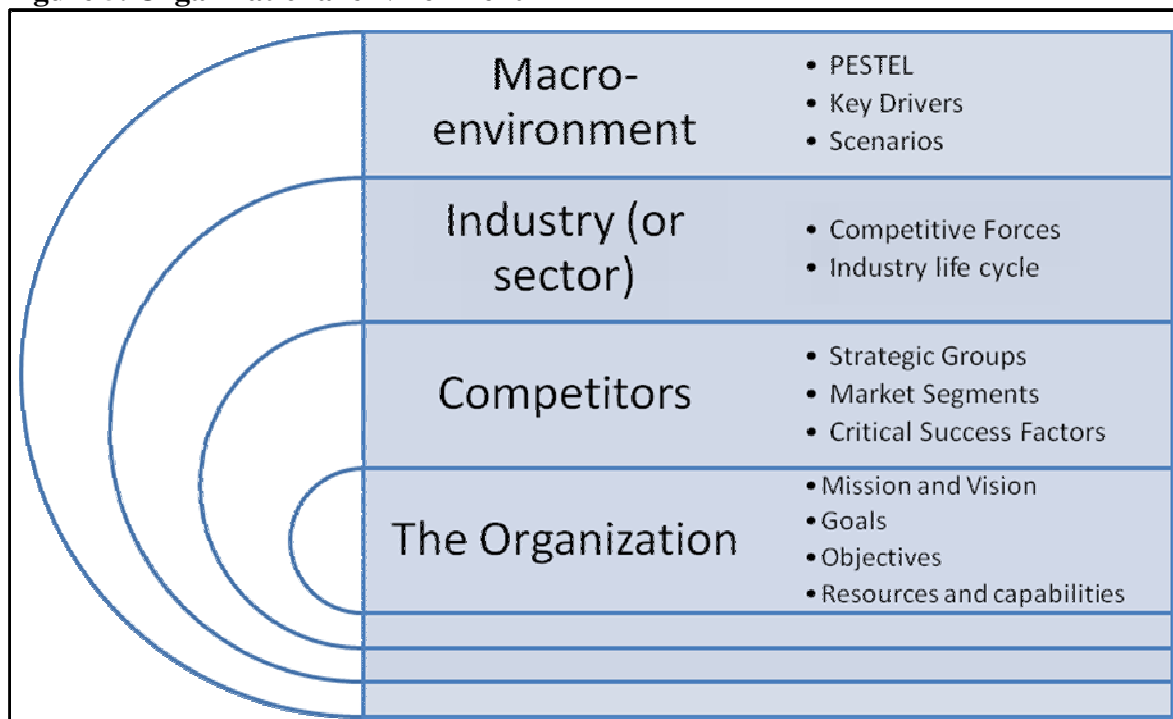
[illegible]

Macro-environment
• PESTEL
• Key Drivers
• Scenarios

Industry (or sector)
• Competitive Forces
• Industry life cycle

Competitors
• Strategic Groups
• Market Segments
• Critical Success Factors

The Organization
• Mission and Vision
• Goals
• Objectives
• Resources and capabilities